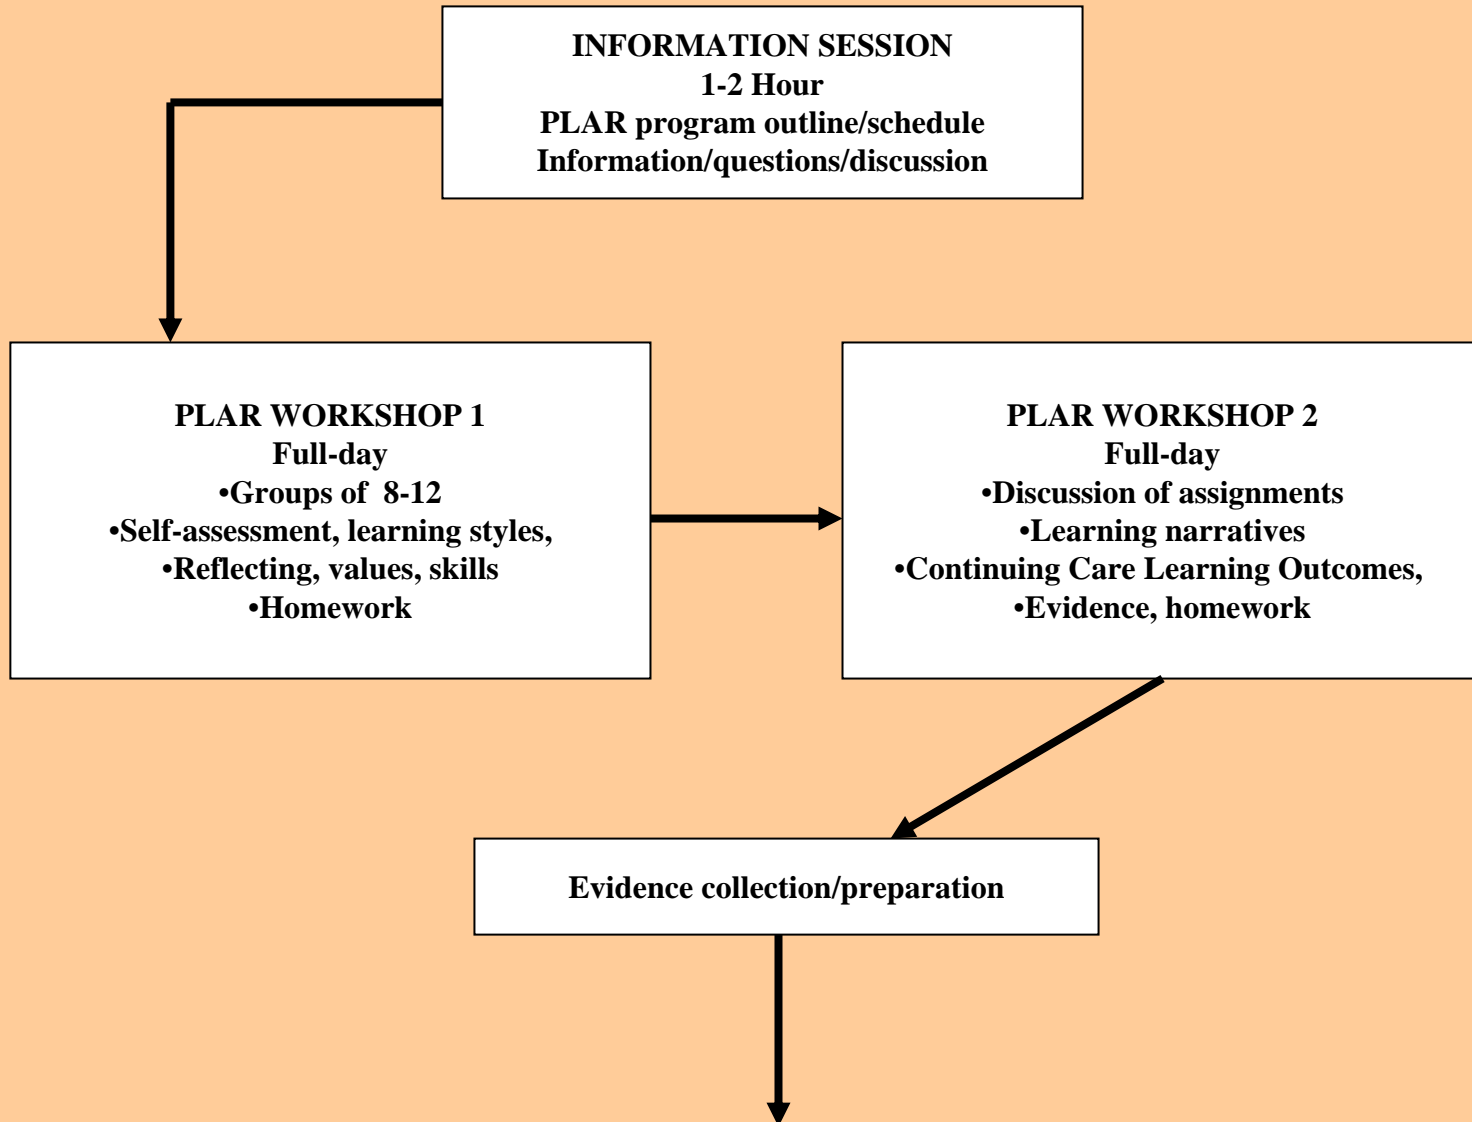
INFORMATION SESSION
1-2 Hour
PLAR program outline/schedule
Information/questions/discussion

PLAR WORKSHOP 1
Full-day
•Groups of 8-12
•Self-assessment, learning styles,
•Reflecting, values, skills
•Homework

PLAR WORKSHOP 2
Full-day
•Discussion of assignments
•Learning narratives
•Continuing Care Learning Outcomes,
•Evidence, homework

Evidence collection/preparation